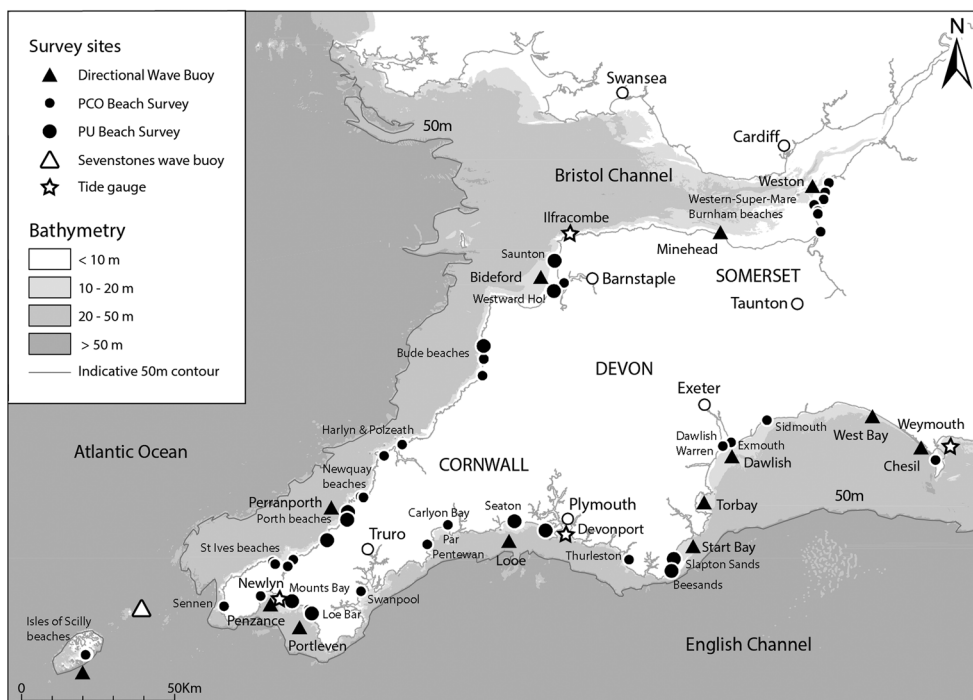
Survey sites
Directional Wave Buoy
PCO Beach Survey
PU Beach Survey
Sevenstones wave buoy
Tide gauge

Bathymetry
< 10 m
10 - 20 m
20 - 50 m
> 50 m
Indicative 50m contour

N

Swansea
Cardiff
50m
Bristol Channel
Weston
Western-Super-Mare
Burnham beaches
Ilfracombe
Minehead
Saunton
Bideford
Barnstaple
Westward Ho!
SOMERSET
Taunton
Bude beaches
DEVON
Exeter
Sidmouth
West Bay
Weymouth
Dawlish Warren
Exmouth
Dawlish
Chesil
Atlantic Ocean
Harlyn & Polzeath
CORNWALL
Newquay beaches
50m
Perranporth
Porth beaches
Carlyon Bay
Seaton
Plymouth
Devonport
Torbay
Truro
Par
Pentewan
Looe
Thurleston
Start Bay
Slapton Sands
Beesands
St Ives beaches
Newlyn
Mounts Bay
Swanpool
Sennen
Penzance
Loe Bar
Portleven
Isles of Scilly beaches
English Channel
0
50Km